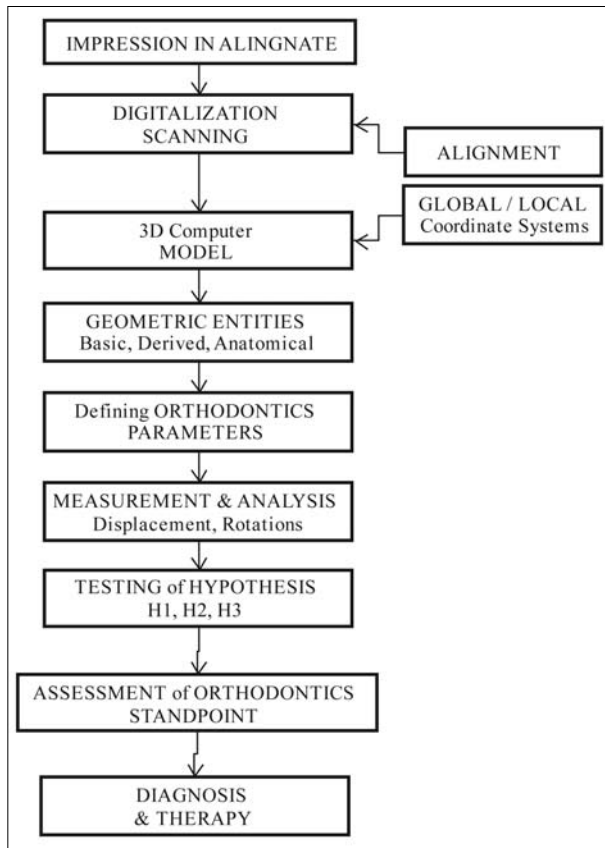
IMPRESSION IN ALINGNATE

DIGITALIZATION
SCANNING

ALIGNMENT

GLOBAL / LOCAL
Coordinate Systems

3D Computer
MODEL

GEOMETRIC ENTITIES
Basic, Derived, Anatomical

Defining ORTHODONTICS
PARAMETERS

MEASUREMENT & ANALYSIS
Displacement, Rotations

TESTING of HYPOTHESIS
H1, H2, H3

ASSESSMENT of ORTHODONTICS
STANDPOINT

DIAGNOSIS
& THERAPY